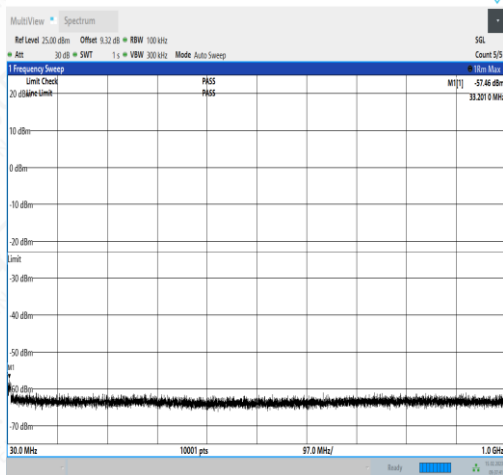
MultiView • Spectrum

Ref Level 25.00 dBm Offset 9.32 dB • RBW 100 kHz
• Att 30 dB • SWT 1 s • VBW 300 kHz Mode Auto Sweep

SGL
Count 5/5

1 Frequency Sweep
1Rm Max

Limit Check PASS
Line Limit PASS

M1[1] -57.46 dBm
33.201 0 MHz

20 dBm
10 dBm
0 dBm
-10 dBm
-20 dBm
Limit
-30 dBm
-40 dBm
-50 dBm
M1
-60 dBm
-70 dBm

30.0 MHz
10001 pts
97.0 MHz/
1.0 GHz

Ready